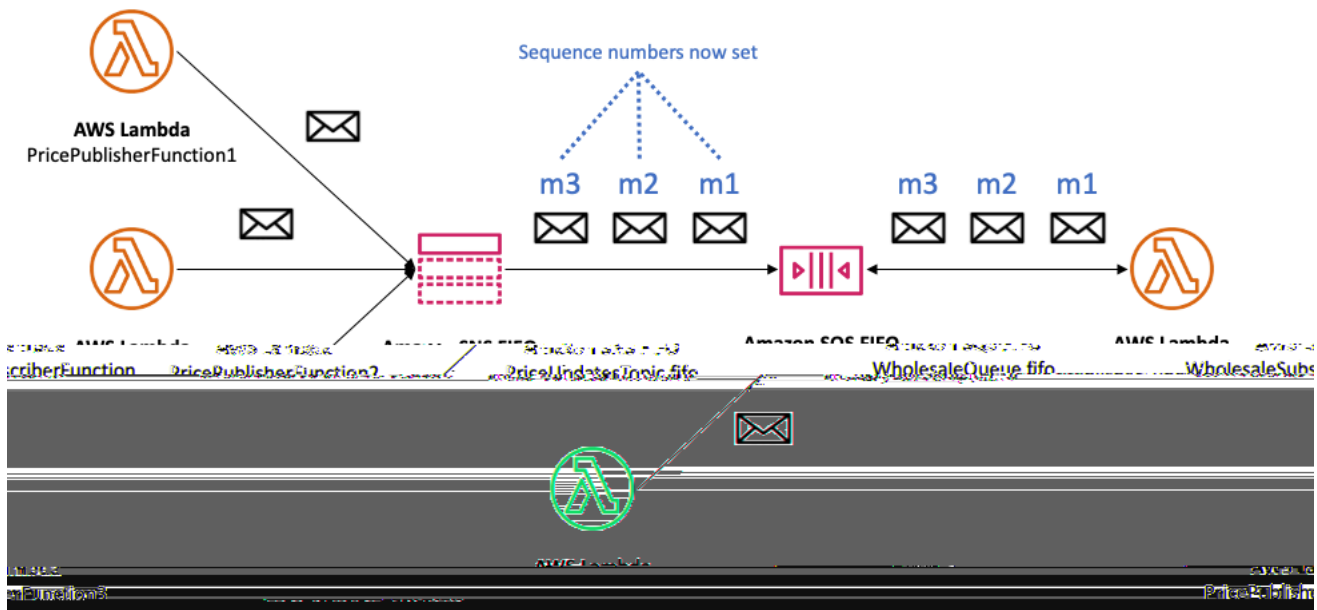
AWS Lambda
PricePublisherFunction1

Sequence numbers now set

m3 m2 m1

m3 m2 m1

AWS Lambda
PricePublisherFunction2

Amazon SNS FIFO
PriceUpdatesTopic.fifo

Amazon SQS FIFO
WholesaleQueue.fifo

AWS Lambda
WholesaleSubs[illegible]

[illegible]scriberFunction

AWS Lambda
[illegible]

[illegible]Function3

PricePublish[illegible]